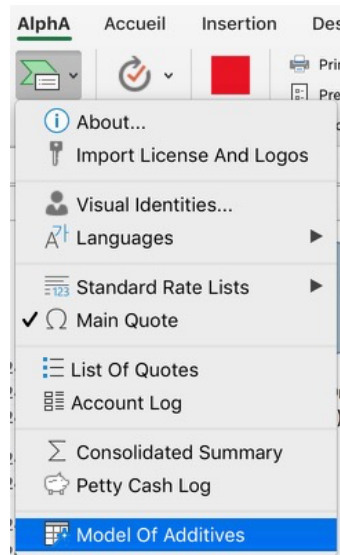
AlphA Accueil Insertion Des

Pri
Pre

About...
Import License And Logos
Visual Identities...
Languages
Standard Rate Lists
✓ Main Quote
List Of Quotes
Account Log
Consolidated Summary
Petty Cash Log
Model Of Additives